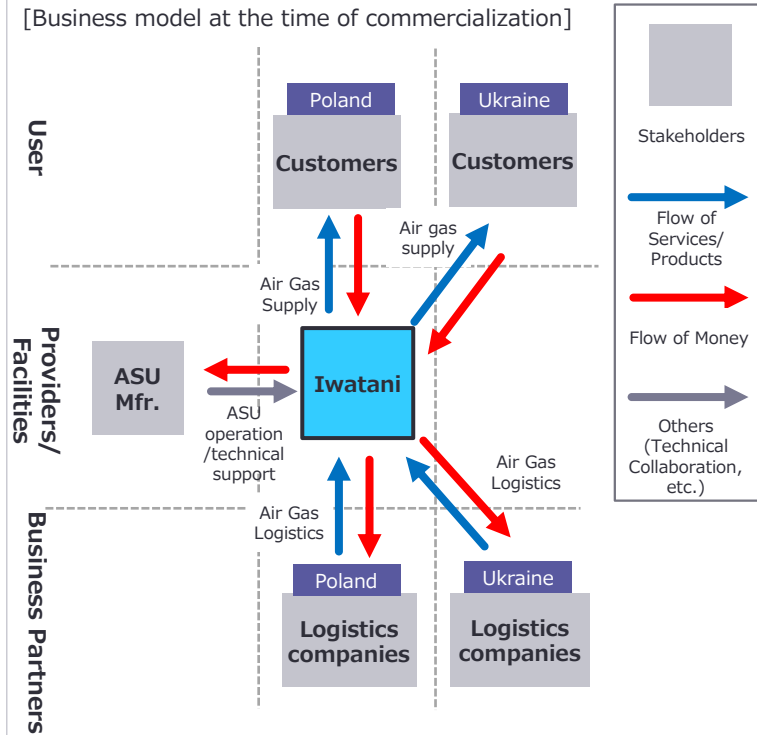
[Business model at the time of commercialization]

User

Poland
Customers

Ukraine
Customers

Air Gas Supply

Air gas supply

Providers/ Facilities

ASU Mfr.

ASU operation /technical support

Iwatani

Air Gas Logistics

Air Gas Logistics

Business Partners

Poland
Logistics companies

Ukraine
Logistics companies

Stakeholders

Flow of Services/ Products

Flow of Money

Others (Technical Collaboration, etc.)